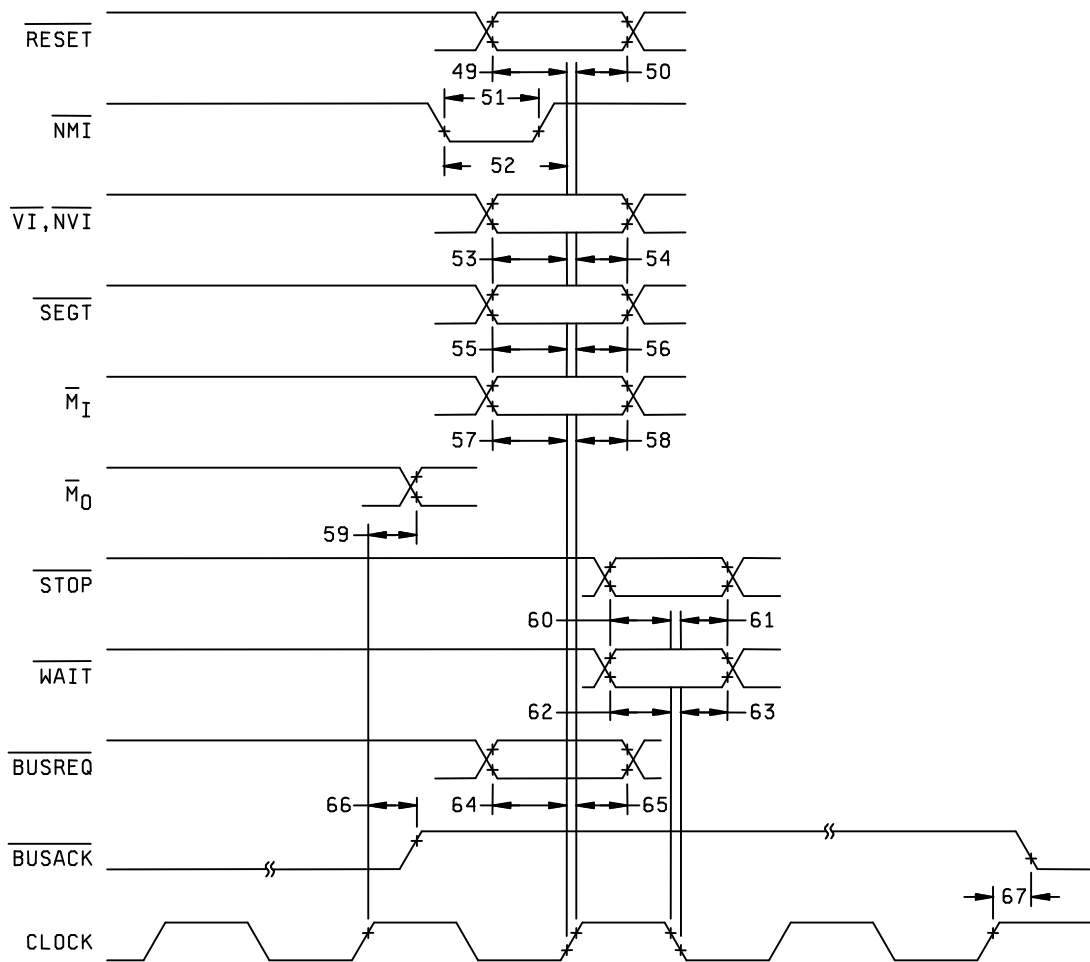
$\overline{RESET}$
49 50
51
$\overline{NMI}$
52
$\overline{VI}, \overline{NVI}$
53 54
$\overline{SEGT}$
55 56
$\overline{M}_I$
57 58
$\overline{M}_O$
59
$\overline{STOP}$
60 61
$\overline{WAIT}$
62 63
$\overline{BUSREQ}$
66 64 65
$\overline{BUSACK}$
67
CLOCK